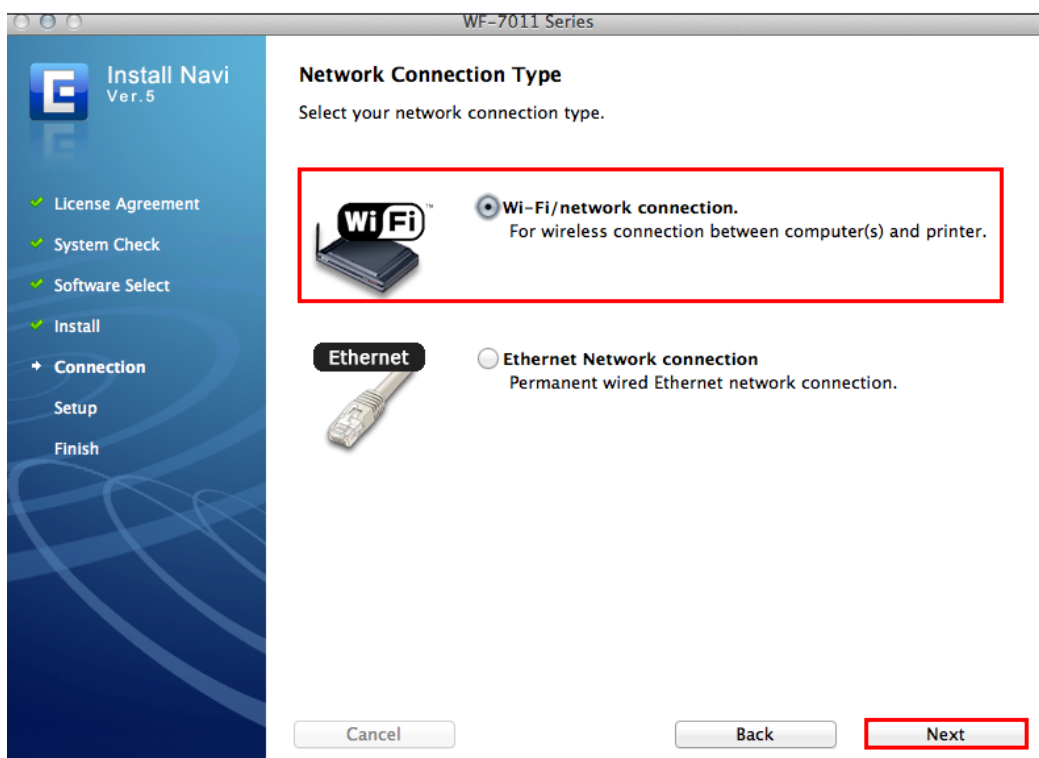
WF-7011 Series

Install Navi
Ver.5

License Agreement
System Check
Software Select
Install
Connection
Setup
Finish

Network Connection Type

Select your network connection type.

Wi Fi™

Wi-Fi/network connection.
For wireless connection between computer(s) and printer.

Ethernet

Ethernet Network connection
Permanent wired Ethernet network connection.

Cancel

Back

Next